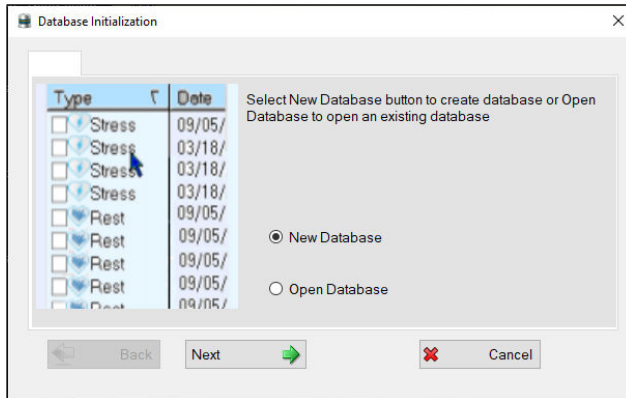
Database Initialization

| Type | Date |
|---|---|
| Stress | 09/05/ |
| Stress | 03/18/ |
| Stress | 03/18/ |
| Stress | 03/18/ |
| Rest | 09/05/ |
| Rest | 09/05/ |
| Rest | 09/05/ |
| Rest | 09/05/ |
| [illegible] | 09/05/ |

Select New Database button to create database or Open Database to open an existing database

New Database

Open Database

Back

Next

Cancel